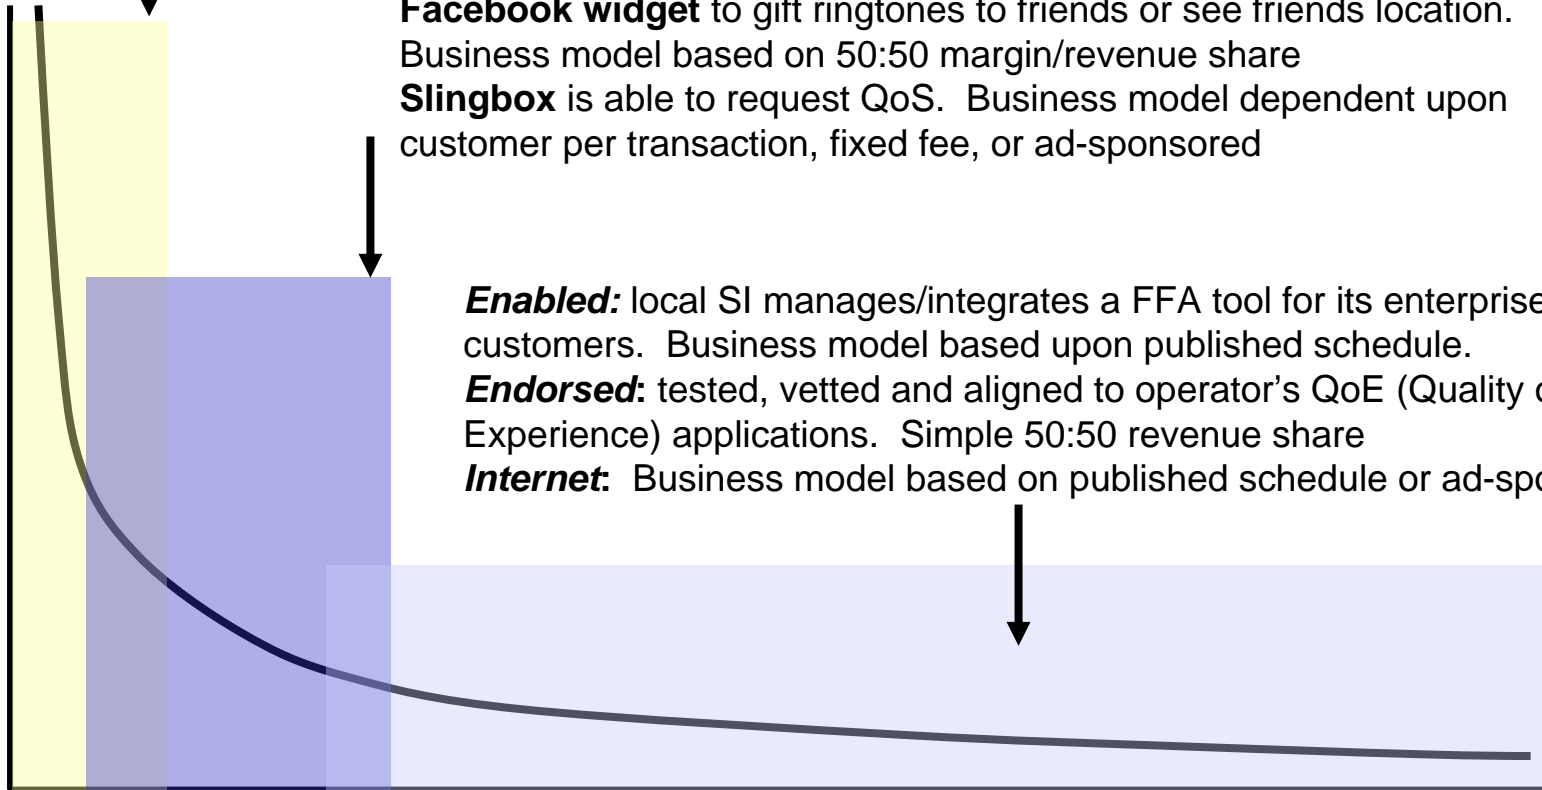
**Facebook widget** to gift ringtones to friends or see friends location. Business model based on 50:50 margin/revenue share
**Slingbox** is able to request QoS. Business model dependent upon customer per transaction, fixed fee, or ad-sponsored

***Enabled:*** local SI manages/integrates a FFA tool for its enterprise customers. Business model based upon published schedule.
***Endorsed*:** tested, vetted and aligned to operator's QoE (Quality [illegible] Experience) applications. Simple 50:50 revenue share
***Internet*:** Business model based on published schedule or ad-spo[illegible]